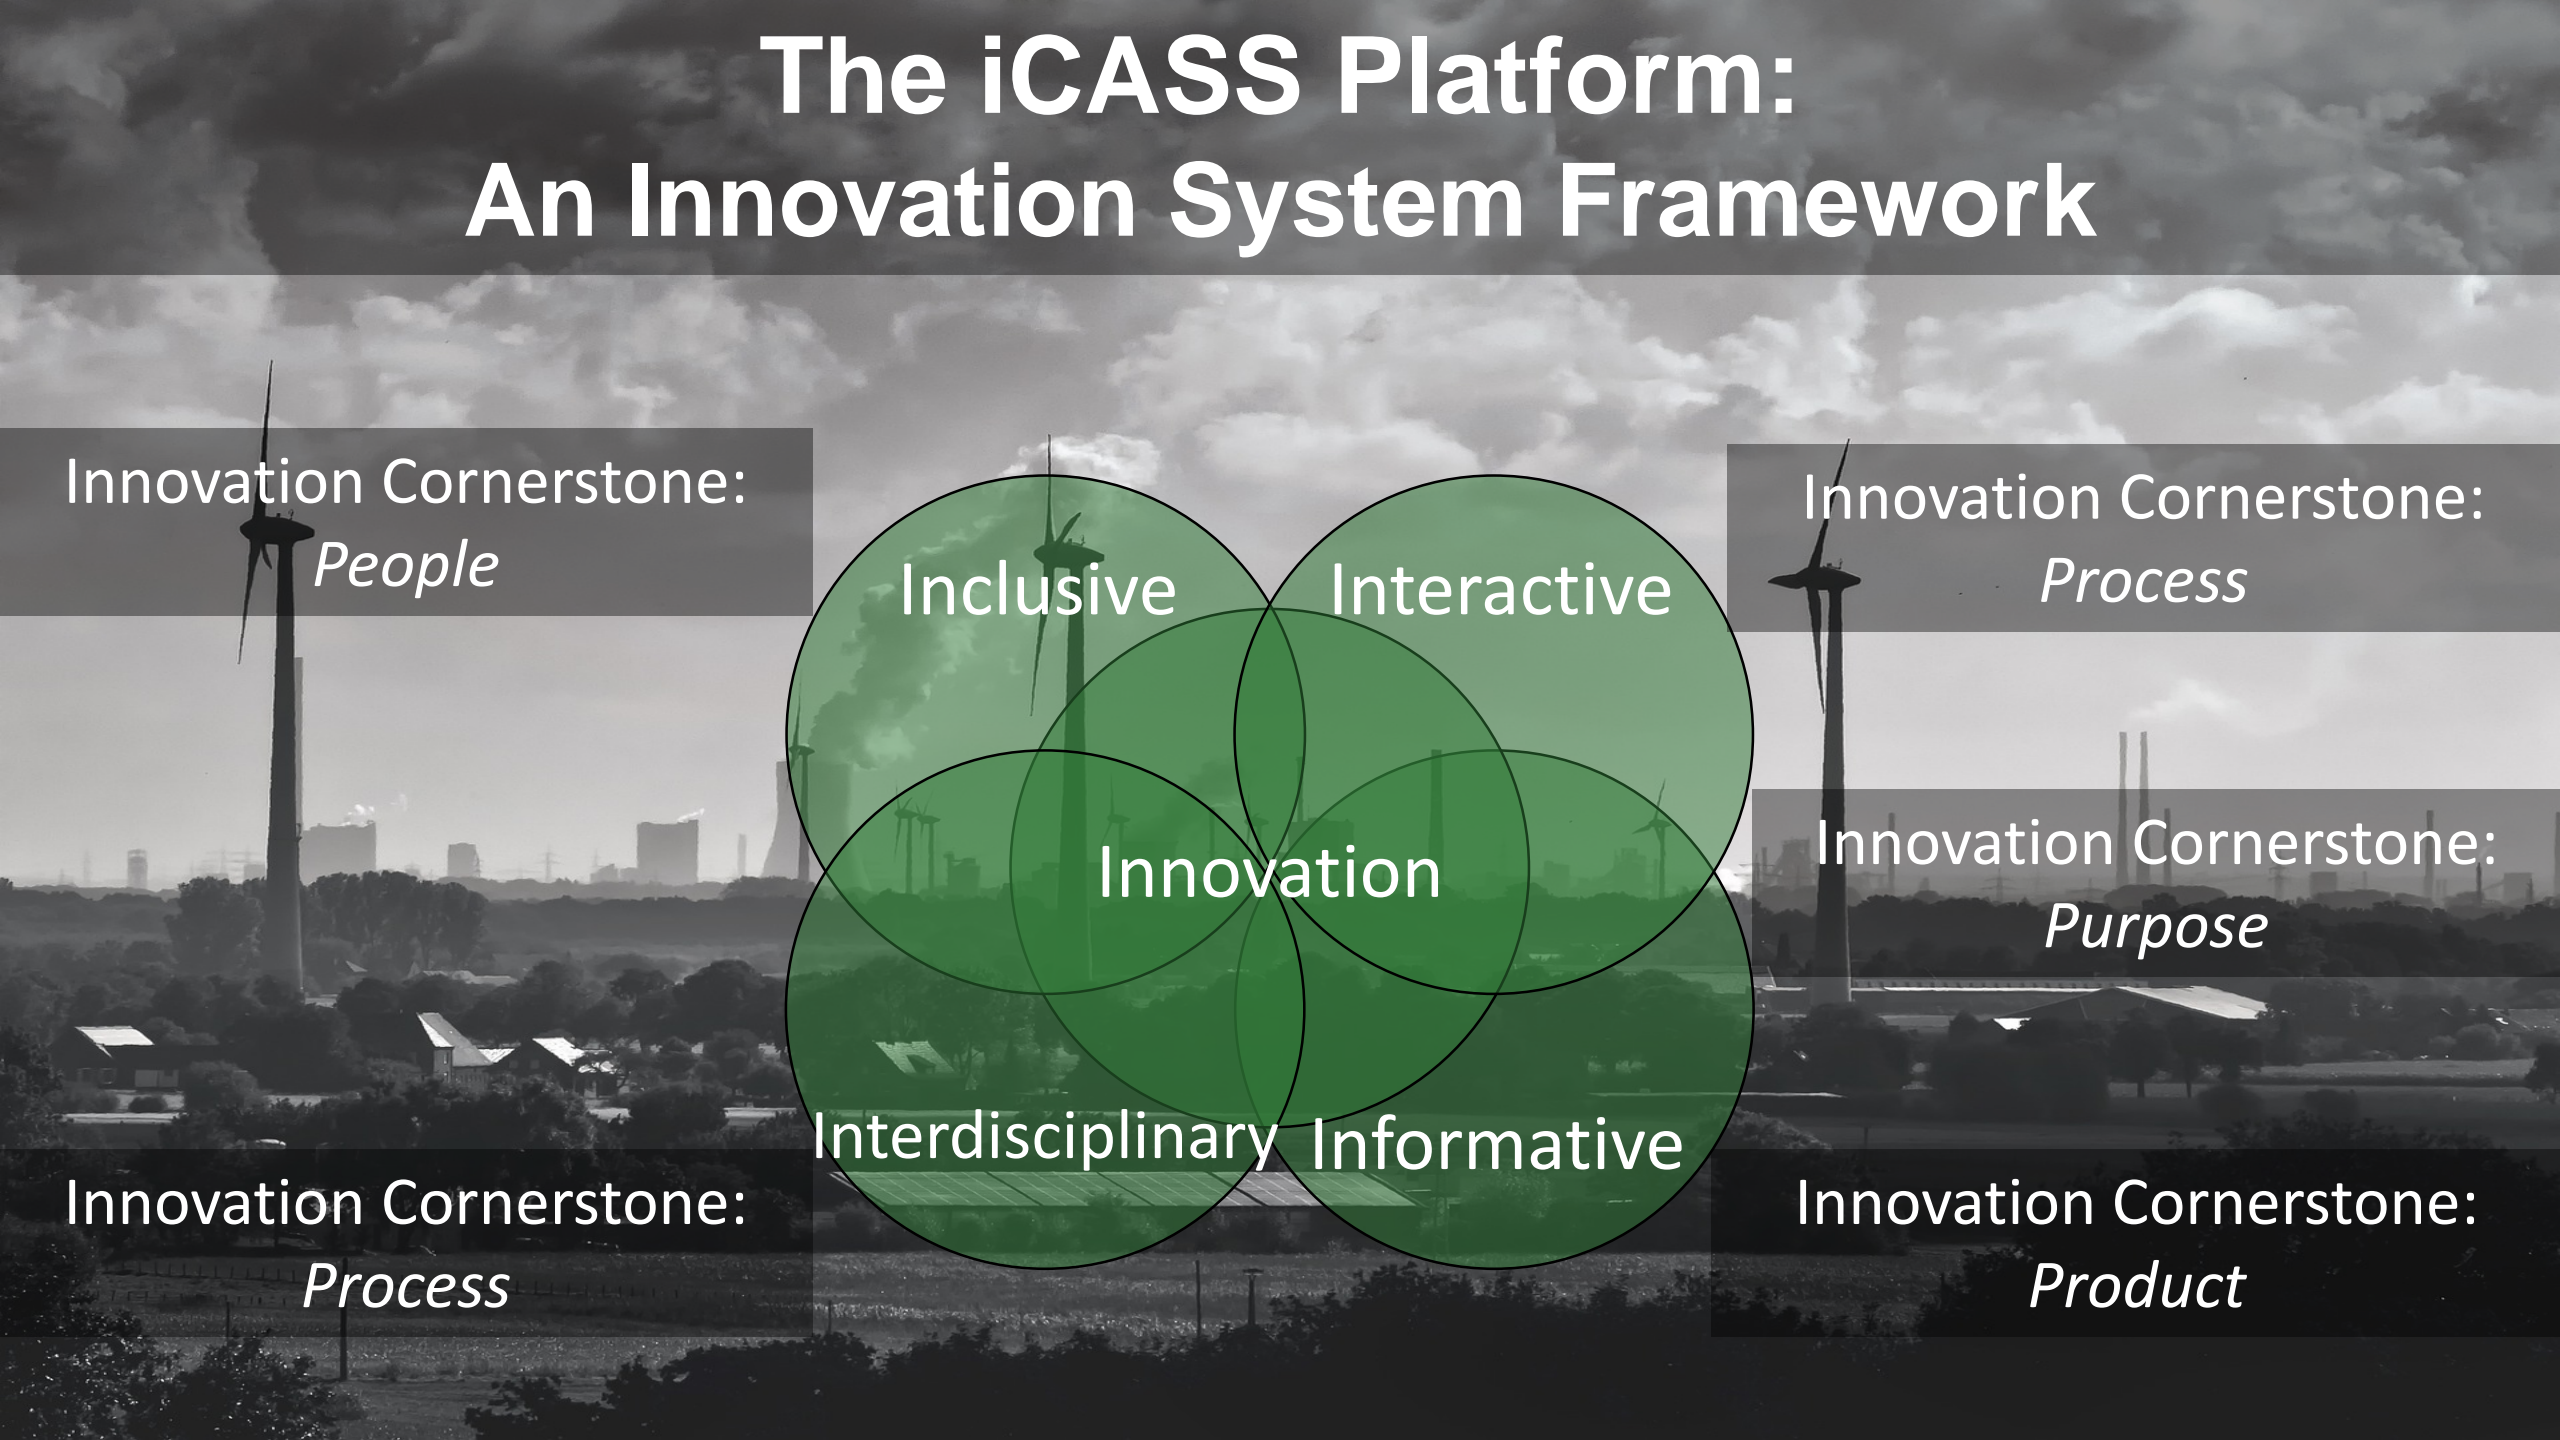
The iCASS Platform:
An Innovation System Framework

Innovation Cornerstone:
*People*

Inclusive

Interactive

Innovation Cornerstone:
*Process*

Innovation

Innovation Cornerstone:
*Purpose*

Interdisciplinary

Informative

Innovation Cornerstone:
*Process*

Innovation Cornerstone:
*Product*